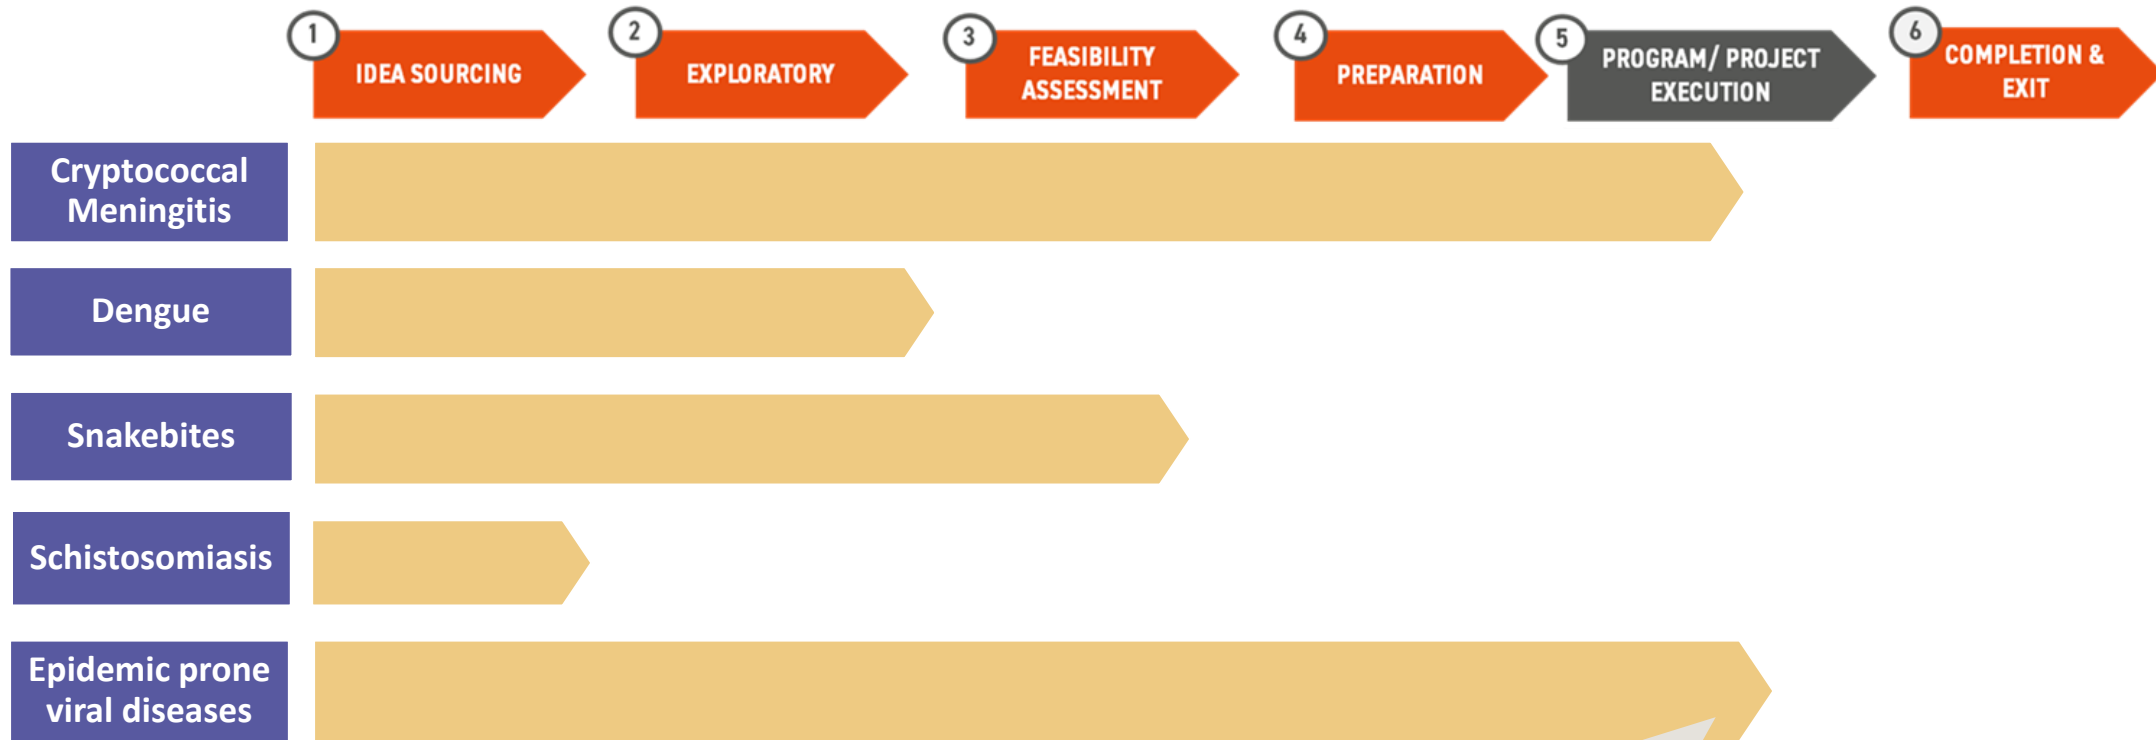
1 IDEA SOURCING
2 EXPLORATORY
3 FEASIBILITY ASSESSMENT
4 PREPARATION
5 PROGRAM/ PROJECT EXECUTION
6 COMPLETION & EXIT

Cryptococcal Meningitis

Dengue

Snakebites

Schistosomiasis

Epidemic prone viral diseases